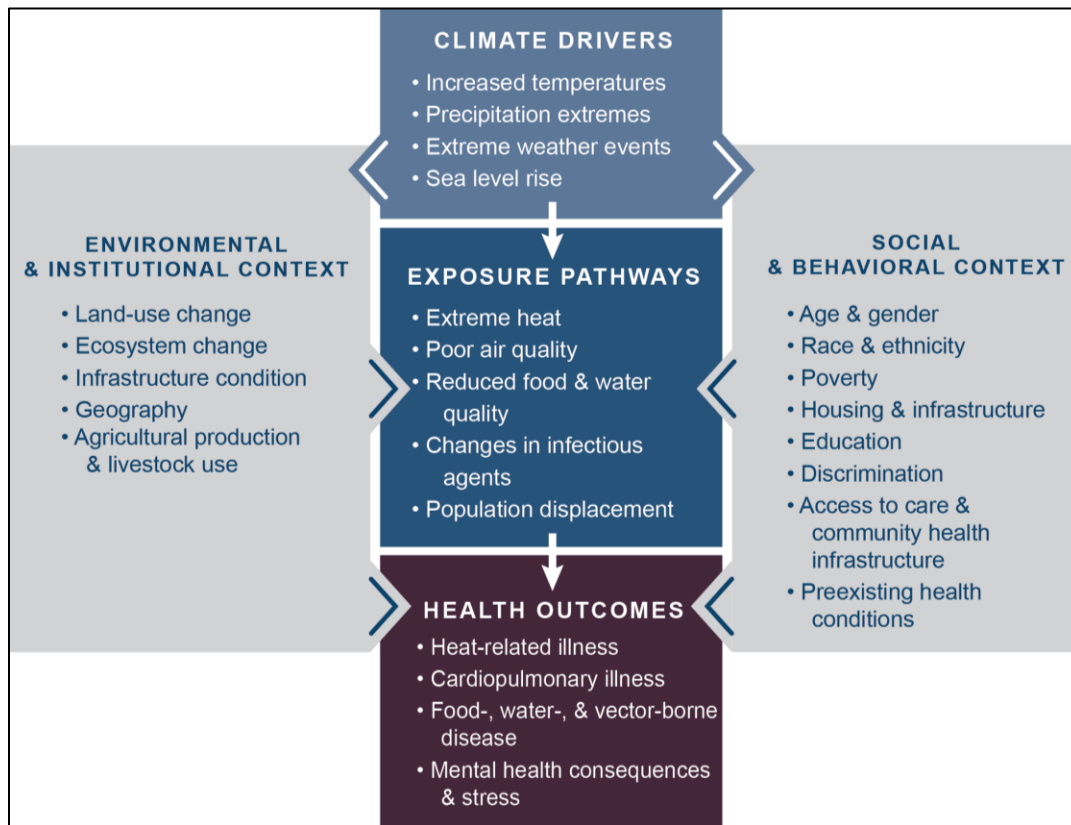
CLIMATE DRIVERS
• Increased temperatures
• Precipitation extremes
• Extreme weather events
• Sea level rise

ENVIRONMENTAL & INSTITUTIONAL CONTEXT
• Land-use change
• Ecosystem change
• Infrastructure condition
• Geography
• Agricultural production & livestock use

EXPOSURE PATHWAYS
• Extreme heat
• Poor air quality
• Reduced food & water quality
• Changes in infectious agents
• Population displacement

SOCIAL & BEHAVIORAL CONTEXT
• Age & gender
• Race & ethnicity
• Poverty
• Housing & infrastructure
• Education
• Discrimination
• Access to care & community health infrastructure
• Preexisting health conditions

HEALTH OUTCOMES
• Heat-related illness
• Cardiopulmonary illness
• Food-, water-, & vector-borne disease
• Mental health consequences & stress